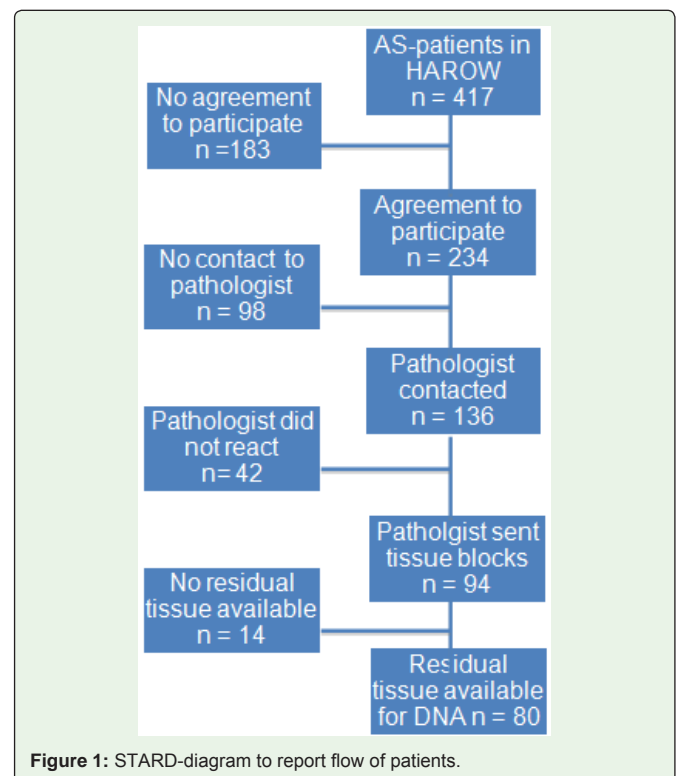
AS-patients in HAROW
n = 417

No agreement to participate
n =183

Agreement to participate
n = 234

No contact to pathologist
n = 98

Pathologist contacted
n = 136

Pathologist did not react
n= 42

Patholgist sent tissue blocks
n = 94

No residual tissue available
n = 14

Residual tissue available for DNA n = 80

**Figure 1:** STARD-diagram to report flow of patients.